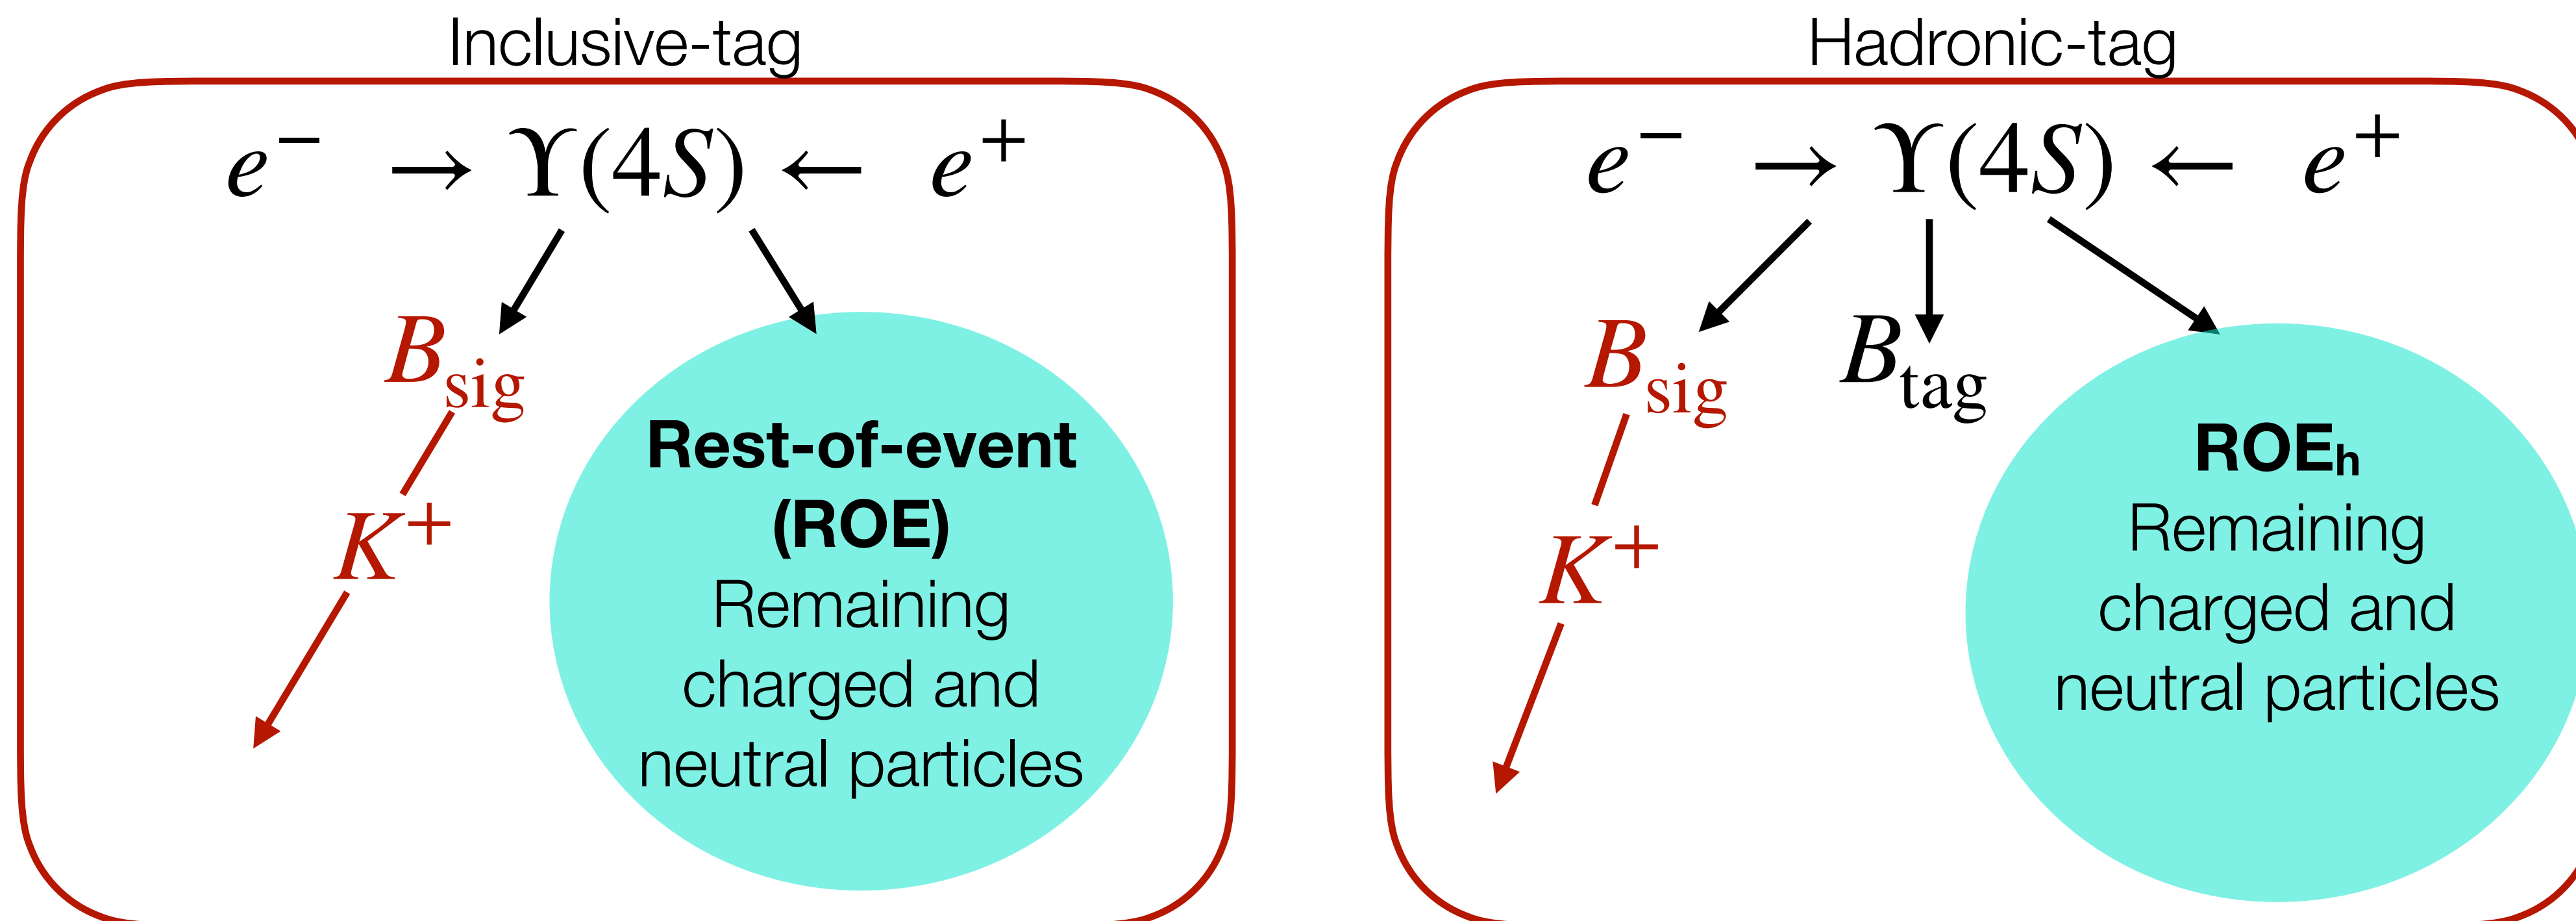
Inclusive-tag

$e^- \rightarrow \Upsilon(4S) \leftarrow e^+$

$B_{\text{sig}}$

$K^+$

**Rest-of-event (ROE)**
Remaining charged and neutral particles

Hadronic-tag

$e^- \rightarrow \Upsilon(4S) \leftarrow e^+$

$B_{\text{sig}}$

$B_{\text{tag}}$

$K^+$

**ROE$_h$**
Remaining charged and neutral particles